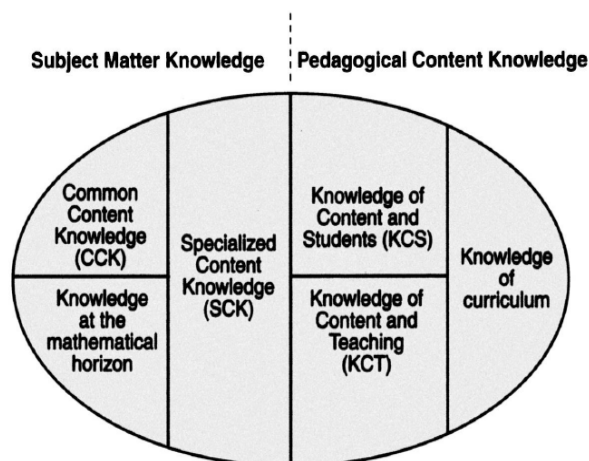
Subject Matter Knowledge

Pedagogical Content Knowledge

Common Content Knowledge (CCK)

Knowledge at the mathematical horizon

Specialized Content Knowledge (SCK)

Knowledge of Content and Students (KCS)

Knowledge of Content and Teaching (KCT)

Knowledge of curriculum